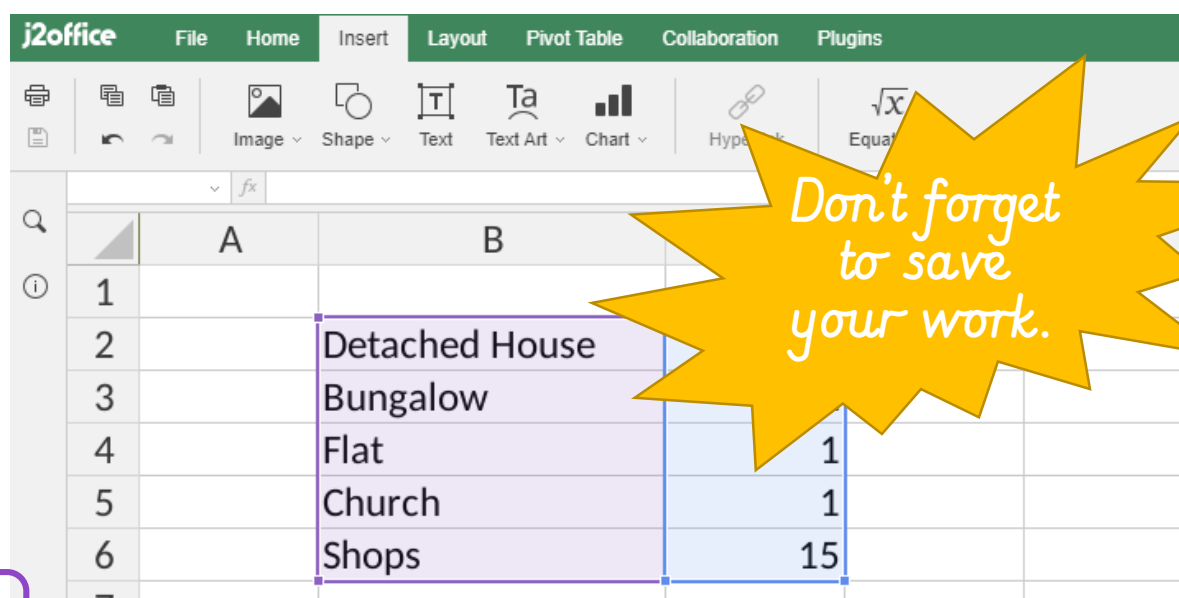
j2office File Home Insert Layout Pivot Table Collaboration Plugins

Image Shape Text Text Art Chart Hype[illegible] Equat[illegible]

$f_x$

Don't forget to save your work.

| | A | B | |
|---|---|---|---|
| 1 | | | |
| 2 | | Detached House | |
| 3 | | Bungalow | |
| 4 | | Flat | 1 |
| 5 | | Church | 1 |
| 6 | | Shops | 15 |